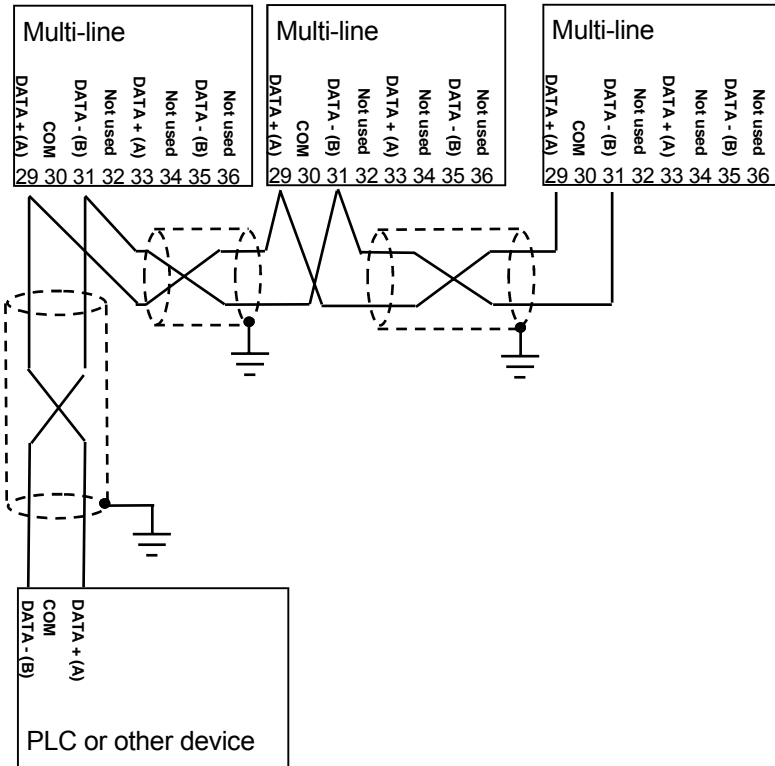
Multi-line
DATA + (A)
COM
DATA - (B)
Not used
DATA + (A)
Not used
DATA - (B)
Not used
29 30 31 32 33 34 35 36

Multi-line
DATA + (A)
COM
DATA - (B)
Not used
DATA + (A)
Not used
DATA - (B)
Not used
29 30 31 32 33 34 35 36

Multi-line
DATA + (A)
COM
DATA - (B)
Not used
DATA + (A)
Not used
DATA - (B)
Not used
29 30 31 32 33 34 35 36

DATA - (B)
COM
DATA + (A)

PLC or other device